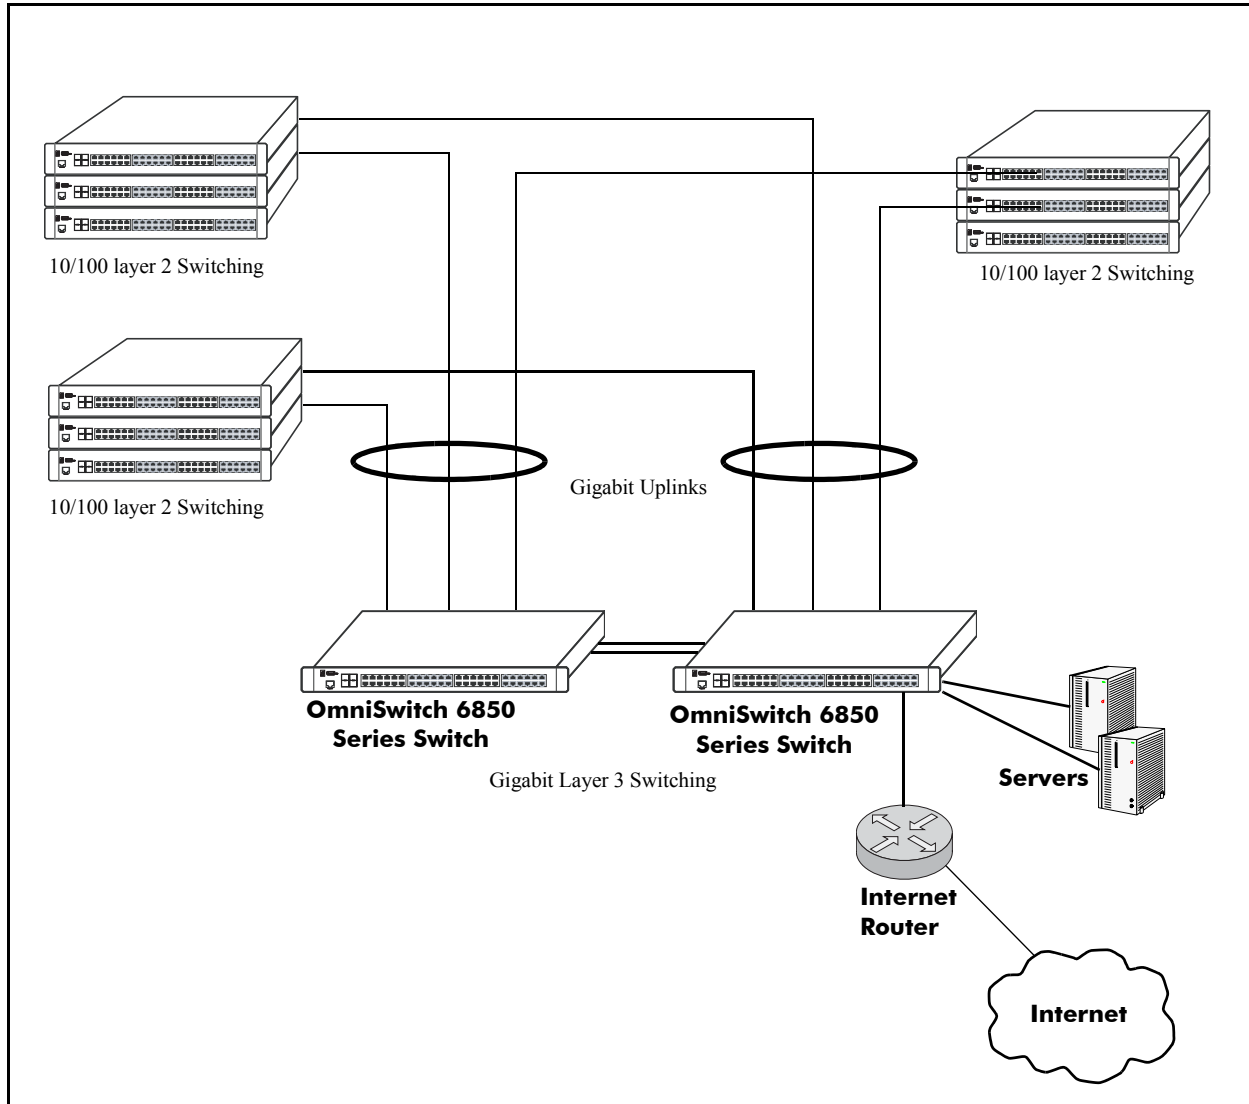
10/100 layer 2 Switching

10/100 layer 2 Switching

10/100 layer 2 Switching

Gigabit Uplinks

OmniSwitch 6850 Series Switch

OmniSwitch 6850 Series Switch

Gigabit Layer 3 Switching

Servers

Internet Router

Internet